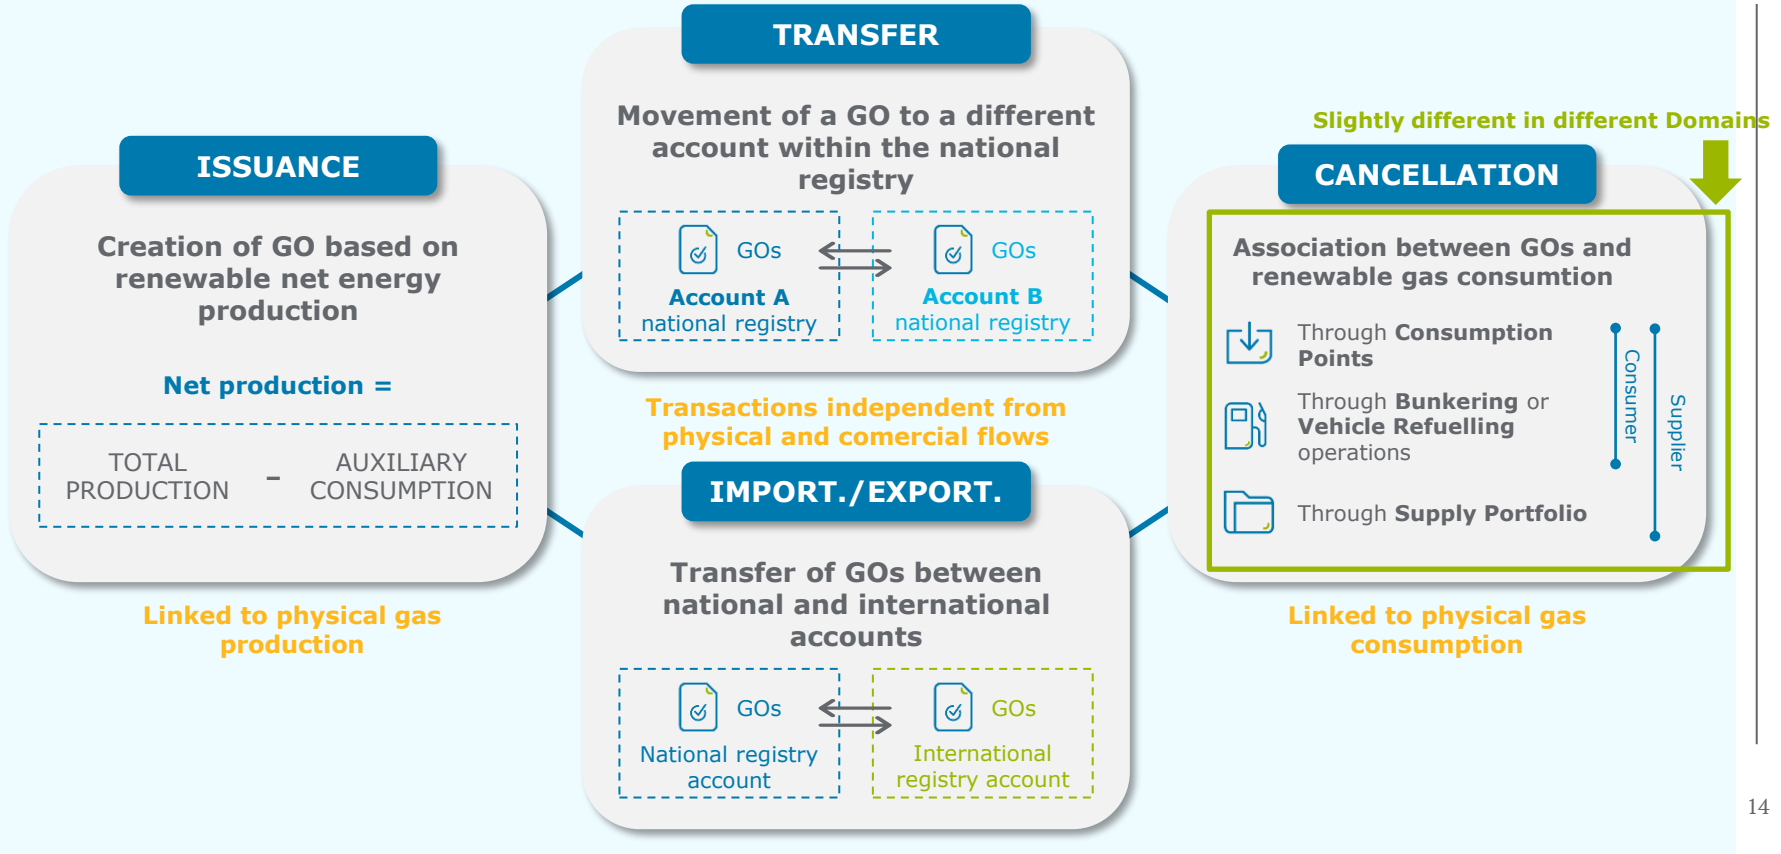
TRANSFER

Movement of a GO to a different account within the national registry

GOs
Account A
national registry

GOs
Account B
national registry

ISSUANCE

Creation of GO based on renewable net energy production

Net production =

TOTAL PRODUCTION - AUXILIARY CONSUMPTION

Linked to physical gas production

Transactions independent from physical and comercial flows

Slightly different in different Domains

CANCELLATION

Association between GOs and renewable gas consumtion

Through Consumption Points

Through Bunkering or Vehicle Refuelling operations

Through Supply Portfolio

Consumer

Supplier

Linked to physical gas consumption

IMPORT./EXPORT.

Transfer of GOs between national and international accounts

GOs
National registry account

GOs
International registry account

14